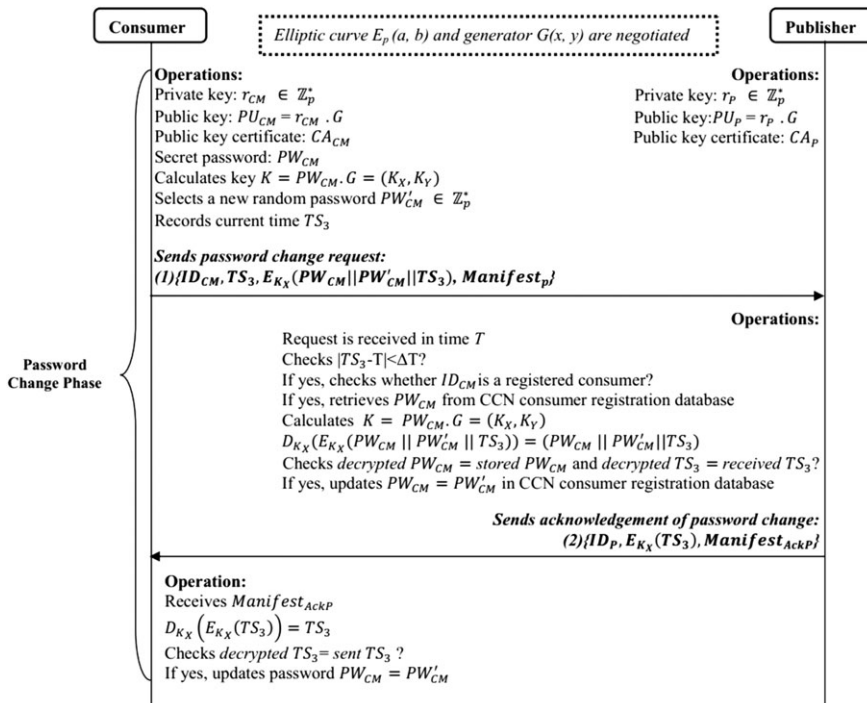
Consumer

Elliptic curve $E_p(a, b)$ and generator $G(x, y)$ are negotiated

Publisher

Operations:
Private key: $r_{CM} \in \mathbb{Z}_p^*$
Public key: $PU_{CM} = r_{CM} . G$
Public key certificate: $CA_{CM}$
Secret password: $PW_{CM}$
Calculates key $K = PW_{CM}.G = (K_X, K_Y)$
Selects a new random password $PW'_{CM} \in \mathbb{Z}_p^*$
Records current time $TS_3$

Operations:
Private key: $r_P \in \mathbb{Z}_p^*$
Public key: $PU_P = r_P . G$
Public key certificate: $CA_P$

Sends password change request:
(1){$ID_{CM}, TS_3, E_{K_X}(PW_{CM}||PW'_{CM}||TS_3)$, $Manifest_p$}

Operations:
Request is received in time $T$
Checks $|TS_3$-T|<ΔT?
If yes, checks whether $ID_{CM}$ is a registered consumer?
If yes, retrieves $PW_{CM}$ from CCN consumer registration database
Calculates $K = PW_{CM}.G = (K_X, K_Y)$
$D_{K_X}(E_{K_X}(PW_{CM} || PW'_{CM} || TS_3)) = (PW_{CM} || PW'_{CM}||TS_3)$
Checks decrypted $PW_{CM}$ = stored $PW_{CM}$ and decrypted $TS_3$ = received $TS_3$?
If yes, updates $PW_{CM} = PW'_{CM}$ in CCN consumer registration database

Password Change Phase

Sends acknowledgement of password change:
(2){$ID_P, E_{K_X}(TS_3)$, $Manifest_{AckP}$}

Operation:
Receives $Manifest_{AckP}$
$D_{K_X}\left(E_{K_X}(TS_3)\right) = TS_3$
Checks decrypted $TS_3$= sent $TS_3$ ?
If yes, updates password $PW_{CM} = PW'_{CM}$